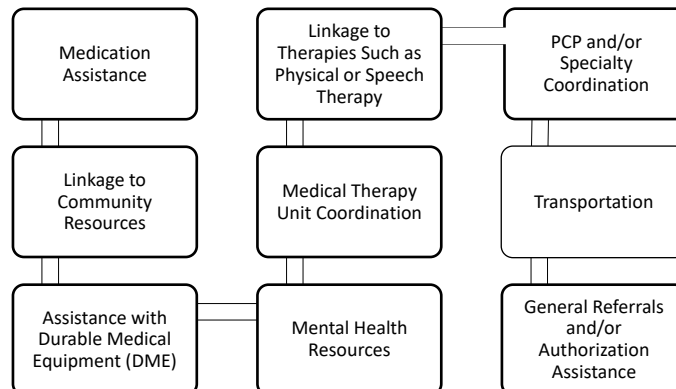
Medication Assistance

Linkage to Community Resources

Assistance with Durable Medical Equipment (DME)

Linkage to Therapies Such as Physical or Speech Therapy

Medical Therapy Unit Coordination

Mental Health Resources

PCP and/or Specialty Coordination

Transportation

General Referrals and/or Authorization Assistance